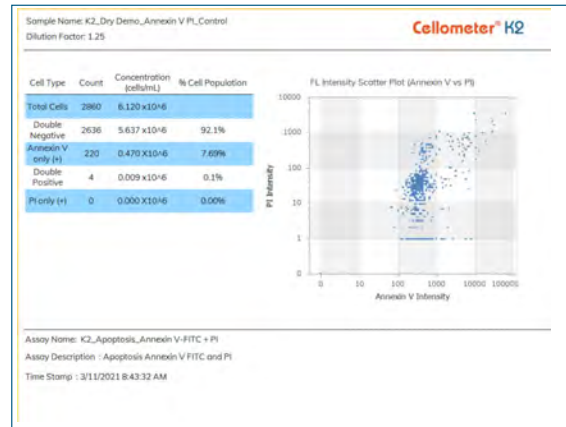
Sample Name: K2_Dry Demo_Annexin V PI_Control
Dilution Factor: 1.25

Cellometer® K2

| Cell Type | Count | Concentration (cells/mL) | % Cell Population |
|---|---|---|---|
| Total Cells | 2860 | 6.120 x10^6 | |
| Double Negative | 2636 | 5.637 x10^6 | 92.1% |
| Annexin V only (+) | 220 | 0.470 x10^6 | 7.69% |
| Double Positive | 4 | 0.009 x10^6 | 0.1% |
| PI only (+) | 0 | 0.000 X10^6 | 0.00% |

FL Intensity Scatter Plot (Annexin V vs PI)

PI Intensity
10000
1000
100
10
1
0

0 10 100 1000 10000 100000
Annexin V Intensity

Assay Name: K2_Apoptosis_Annexin V-FITC + PI
Assay Description : Apoptosis Annexin V FITC and PI
Time Stamp : 3/11/2021 8:43:32 AM